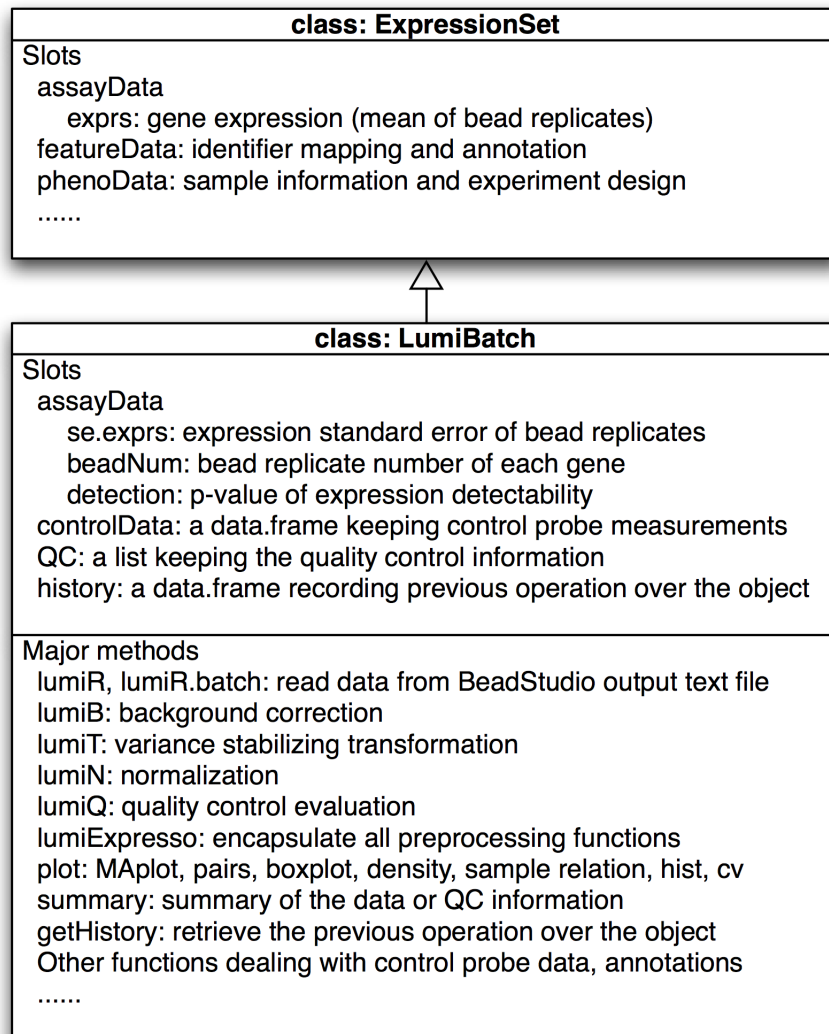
class: ExpressionSet

Slots
assayData
exprs: gene expression (mean of bead replicates)
featureData: identifier mapping and annotation
phenoData: sample information and experiment design
......

class: LumiBatch

Slots
assayData
se.exprs: expression standard error of bead replicates
beadNum: bead replicate number of each gene
detection: p-value of expression detectability
controlData: a data.frame keeping control probe measurements
QC: a list keeping the quality control information
history: a data.frame recording previous operation over the object

Major methods
lumiR, lumiR.batch: read data from BeadStudio output text file
lumiB: background correction
lumiT: variance stabilizing transformation
lumiN: normalization
lumiQ: quality control evaluation
lumiExpresso: encapsulate all preprocessing functions
plot: MAplot, pairs, boxplot, density, sample relation, hist, cv
summary: summary of the data or QC information
getHistory: retrieve the previous operation over the object
Other functions dealing with control probe data, annotations
......